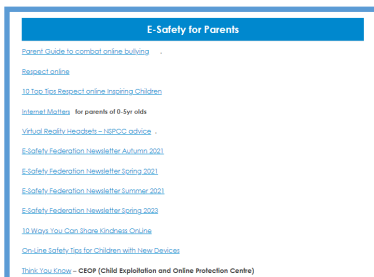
E-Safety for Parents

Parent Guide to combat online bullying .

Respect online

10 Top Tips Respect online Inspiring Children

Internet Matters for parents of 0-5yr olds

Virtual Reality Headsets – NSPCC advice .

E-Safety Federation Newsletter Autumn 2021

E-Safety Federation Newsletter Spring 2021

E-Safety Federation Newsletter Summer 2021

E-Safety Federation Newsletter Spring 2023

10 Ways You Can Share Kindness OnLine

On-Line Safety Tips for Children with New Devices

Think You Know – CEOP (Child Exploitation and Online Protection Centre)